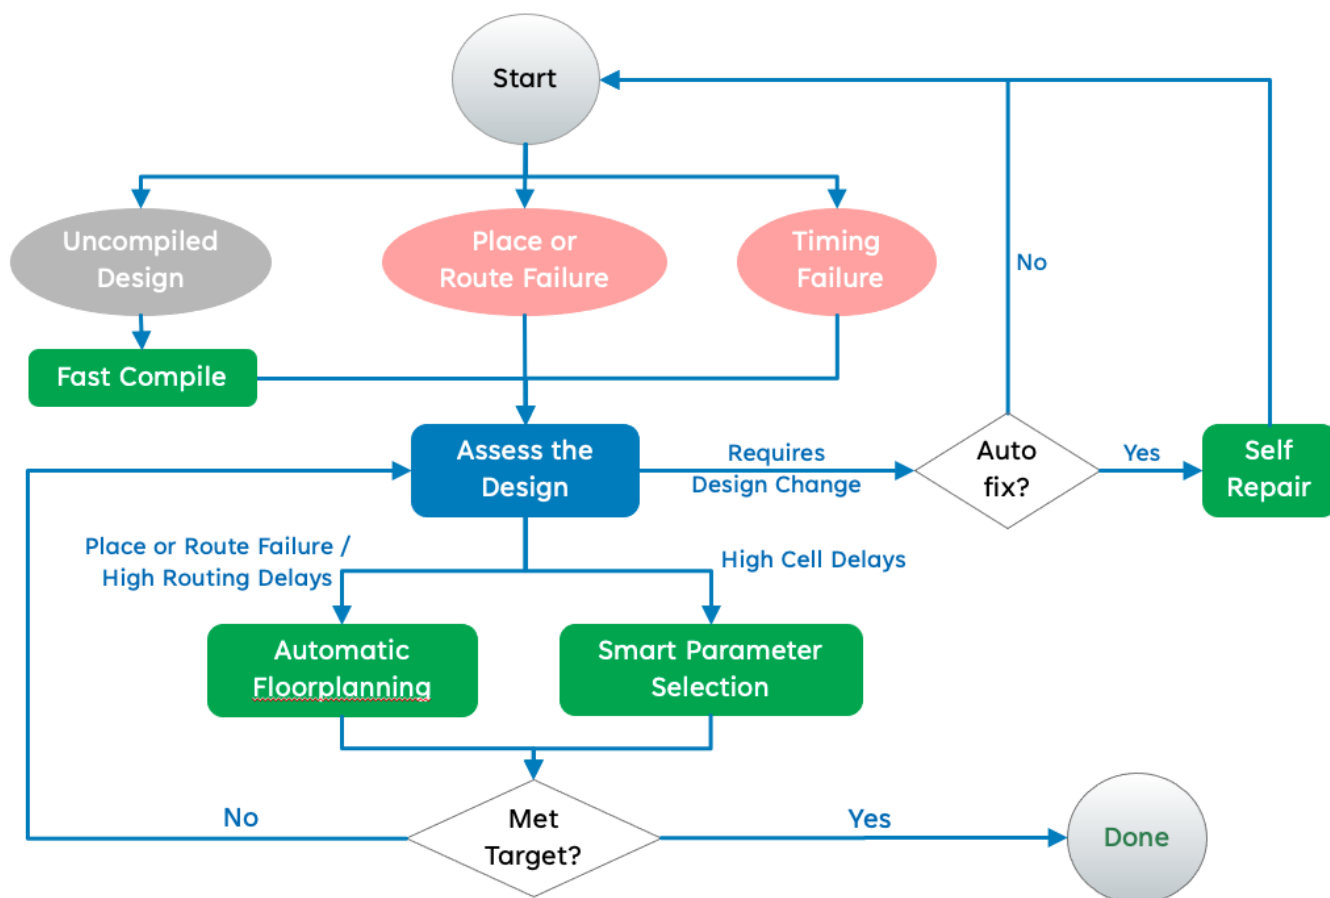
Start

Uncompiled Design

Place or Route Failure

Timing Failure

No

Fast Compile

Assess the Design

Requires Design Change

Auto fix?

Yes

Self Repair

Place or Route Failure / High Routing Delays

High Cell Delays

Automatic Floorplanning

Smart Parameter Selection

No

Met Target?

Yes

Done